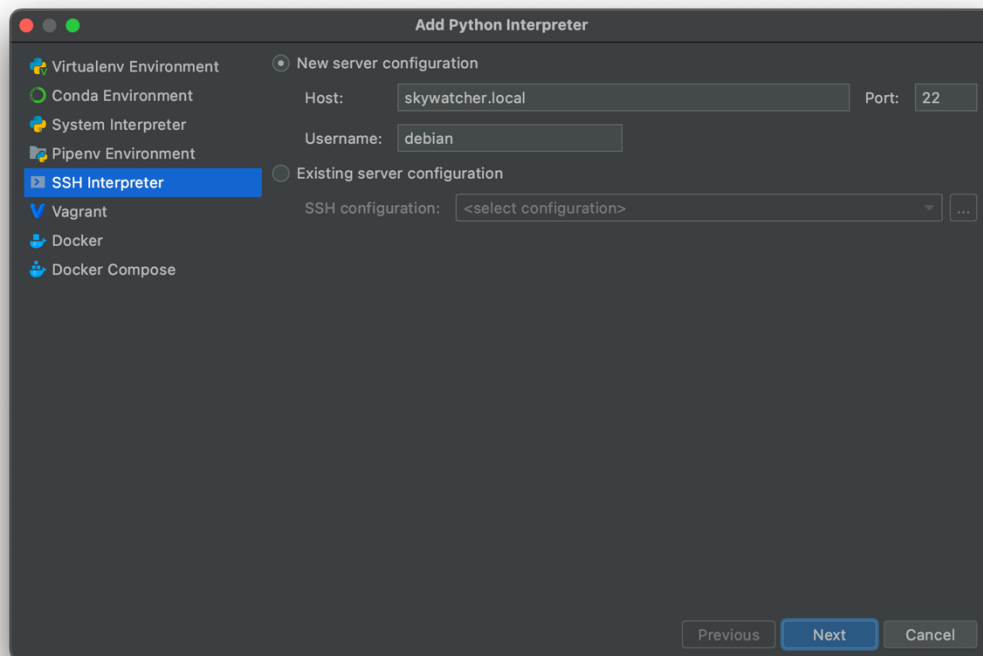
Add Python Interpreter

Virtualenv Environment
Conda Environment
System Interpreter
Pipenv Environment
SSH Interpreter
Vagrant
Docker
Docker Compose

New server configuration

Host: skywatcher.local

Port: 22

Username: debian

Existing server configuration

SSH configuration: <select configuration>

...

Previous

Next

Cancel